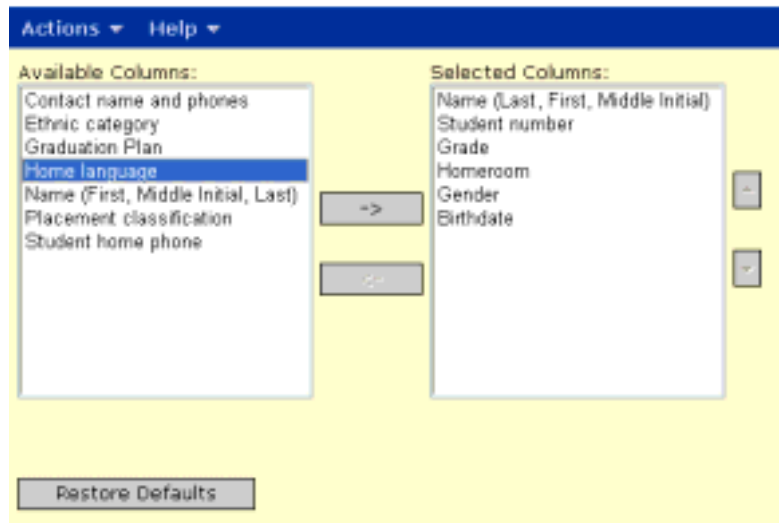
Actions ▾ Help ▾

Available Columns:

Contact name and phones
Ethnic category
Graduation Plan
Home language
Name (First, Middle Initial, Last)
Placement classification
Student home phone

->

<-

Selected Columns:

Name (Last, First, Middle Initial)
Student number
Grade
Homeroom
Gender
Birthdate

Restore Defaults